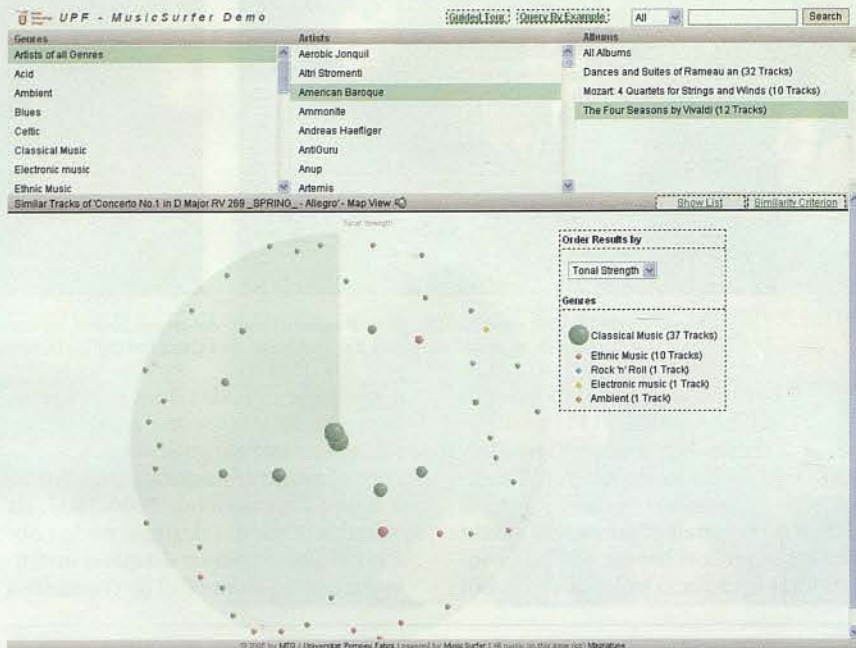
UPF - MusicSurfer Demo

Guided Tour | Query By Example | All | Search

| Genres | Artists | Albums |
|---|---|---|
| Artists of all Genres | Aerobic Jonquil | All Albums |
| Acid | Altri Stromenti | Dances and Suites of Rameau an (32 Tracks) |
| Ambient | American Baroque | Mozart: 4 Quartets for Strings and Winds (10 Tracks) |
| Blues | Ammonite | The Four Seasons by Vivaldi (12 Tracks) |
| Celtic | Andreas Haefliger | |
| Classical Music | AntiGuru | |
| Electronic music | Anup | |
| Ethnic Music | Artemis | |

Similar Tracks of 'Concerto No.1 in D Major RV 269 _SPRING_ - Allegro' - Map View

Show List | Similarity Criterion

Tonal Strength

Order Results by

Tonal Strength

Genres

Classical Music (37 Tracks)
Ethnic Music (10 Tracks)
Rock 'n' Roll (1 Track)
Electronic music (1 Track)
Ambient (1 Track)

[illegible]